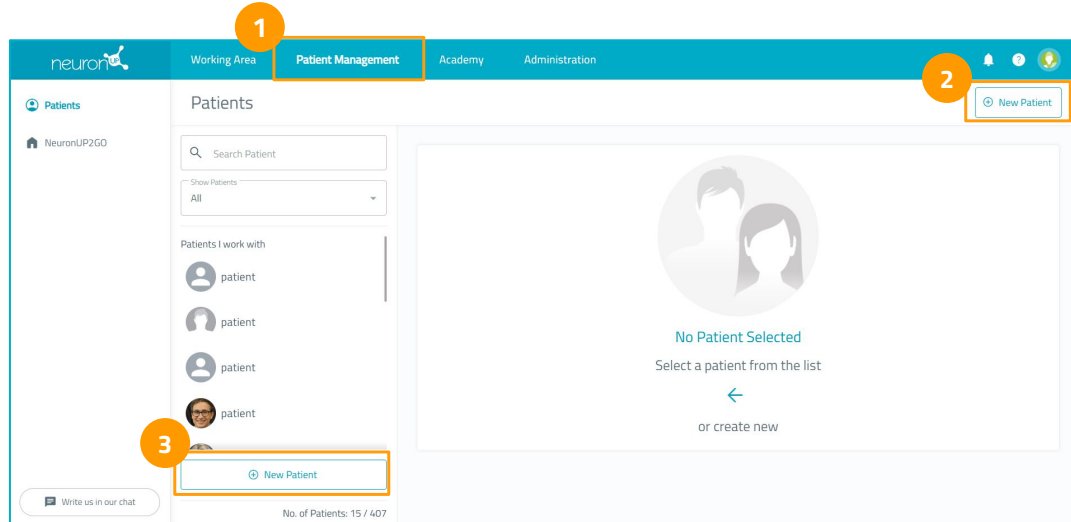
1

neuron UP

Working Area

Patient Management

Academy

Administration

2

New Patient

Patients

NeuronUP2GO

Patients

Search Patient

Show Patients
All

Patients I work with

patient

patient

patient

patient

3

New Patient

No. of Patients: 15 / 407

No Patient Selected

Select a patient from the list

←

or create new

Write us in our chat